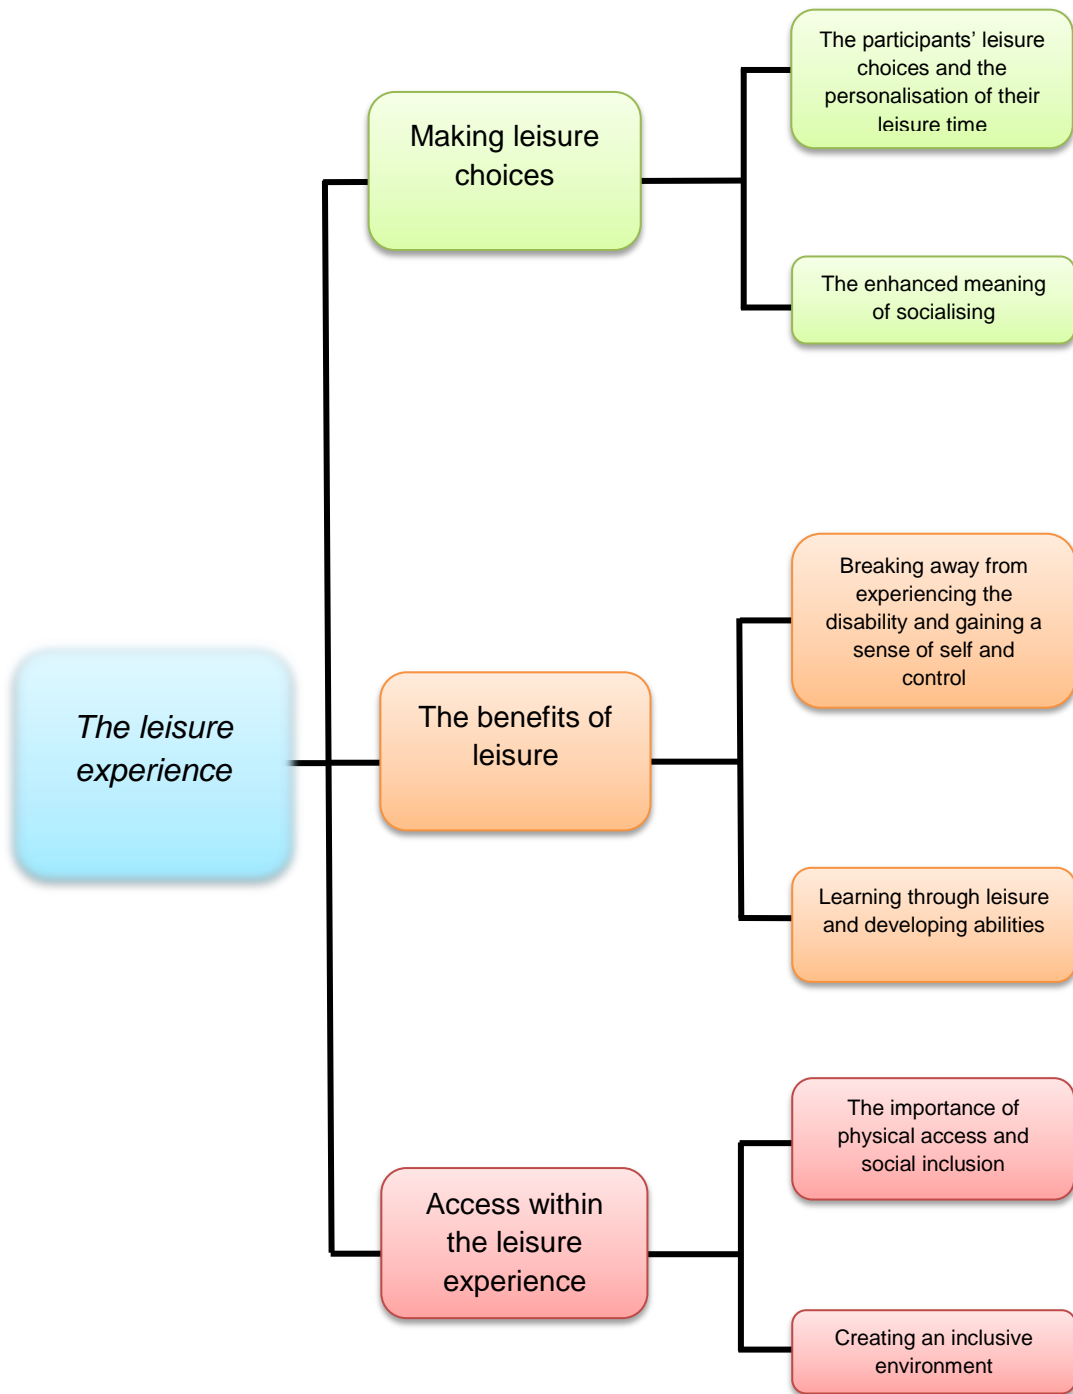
The leisure experience

Making leisure choices

The participants' leisure choices and the personalisation of their leisure time

The enhanced meaning of socialising

The benefits of leisure

Breaking away from experiencing the disability and gaining a sense of self and control

Learning through leisure and developing abilities

Access within the leisure experience

The importance of physical access and social inclusion

Creating an inclusive environment